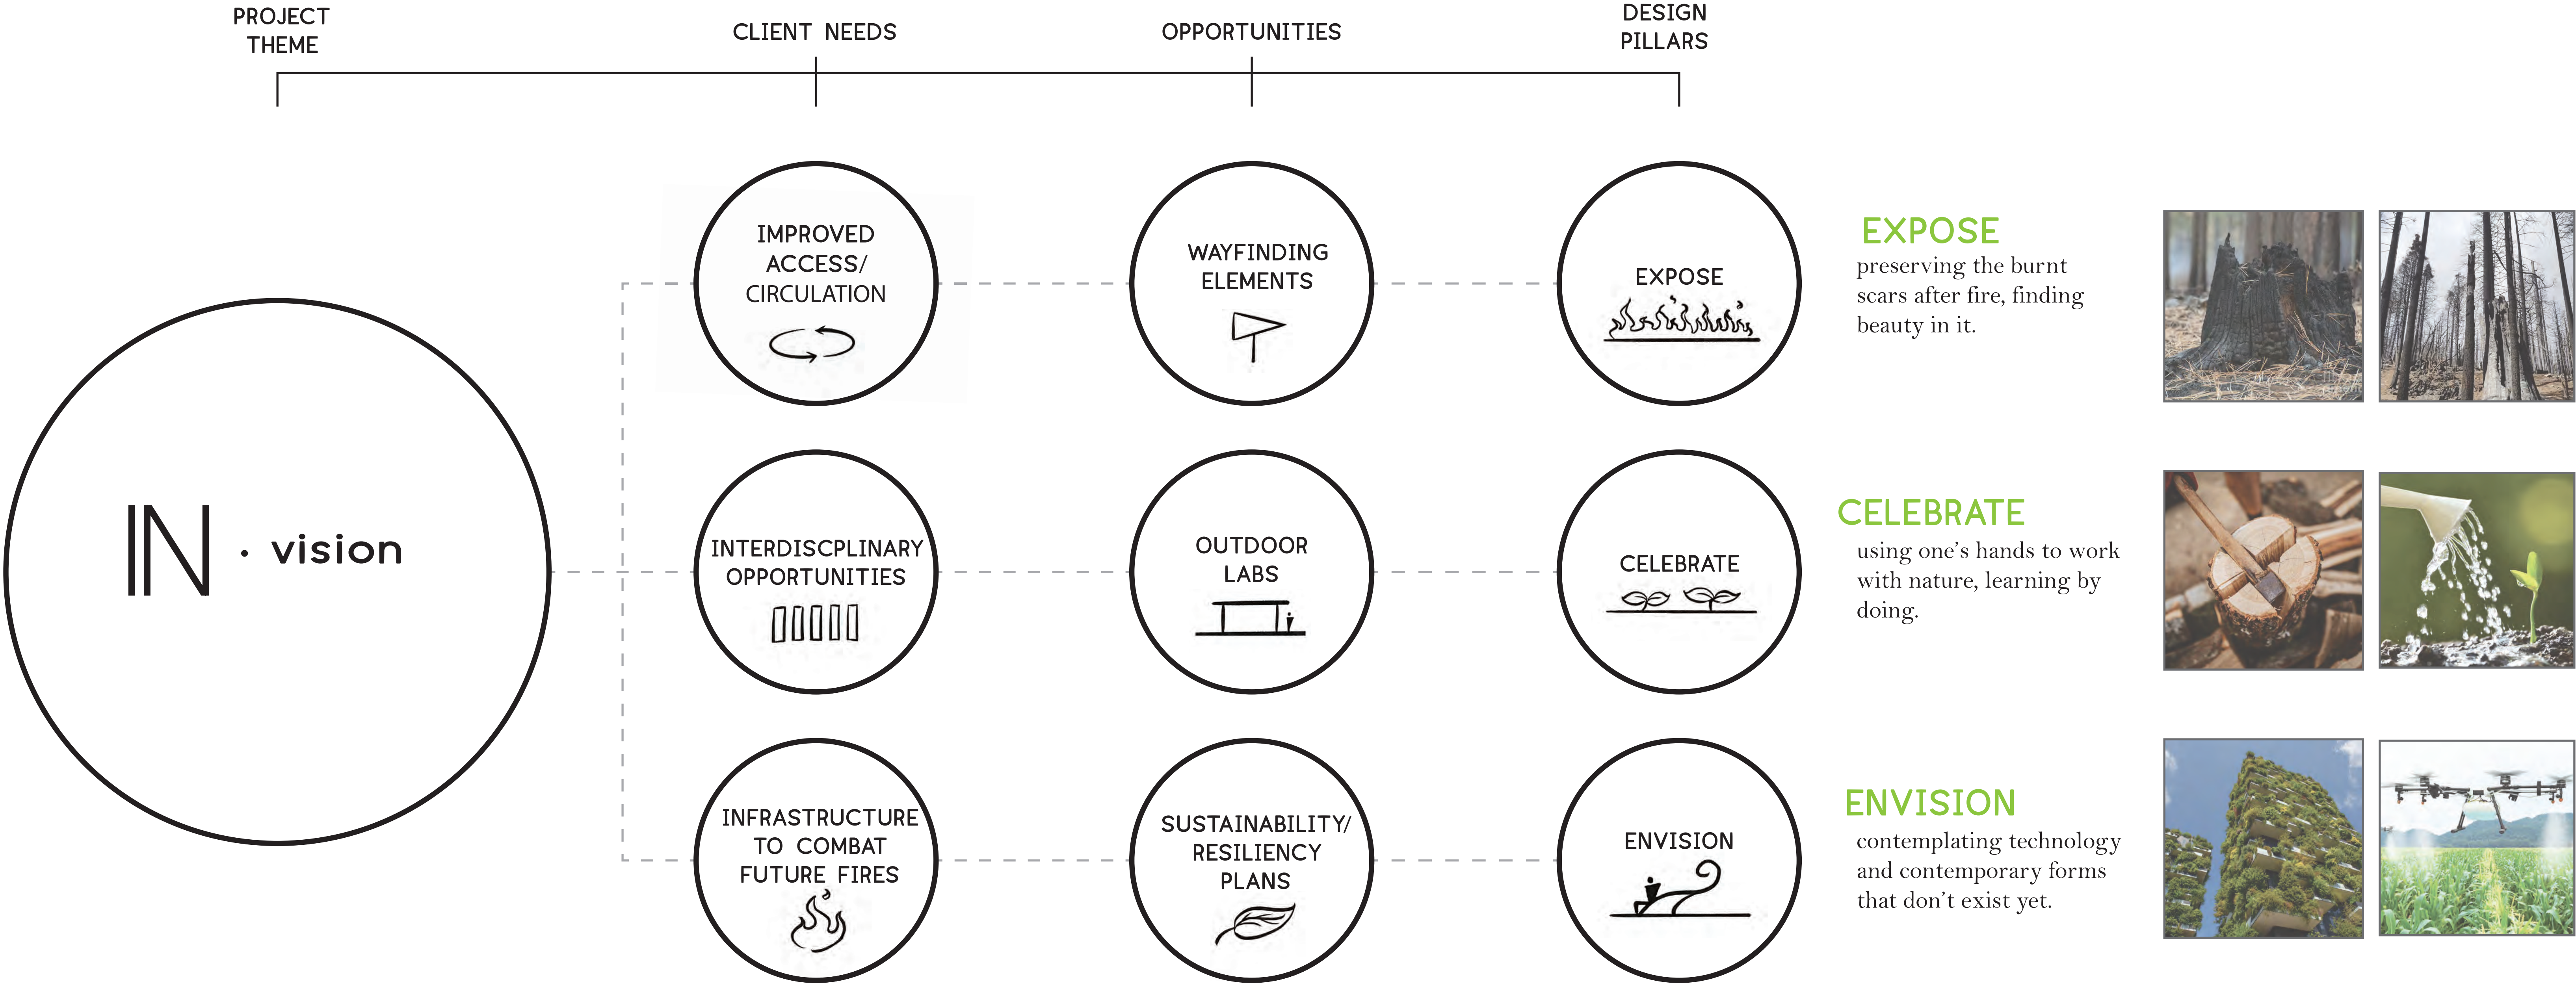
PROJECT THEME

CLIENT NEEDS

OPPORTUNITIES

DESIGN PILLARS

IN · vision

IMPROVED ACCESS/ CIRCULATION

WAYFINDING ELEMENTS

EXPOSE

EXPOSE
preserving the burnt scars after fire, finding beauty in it.

INTERDISCPLINARY OPPORTUNITIES

OUTDOOR LABS

CELEBRATE

CELEBRATE
using one's hands to work with nature, learning by doing.

INFRASTRUCTURE TO COMBAT FUTURE FIRES

SUSTAINABILITY/ RESILIENCY PLANS

ENVISION

ENVISION
contemplating technology and contemporary forms that don't exist yet.